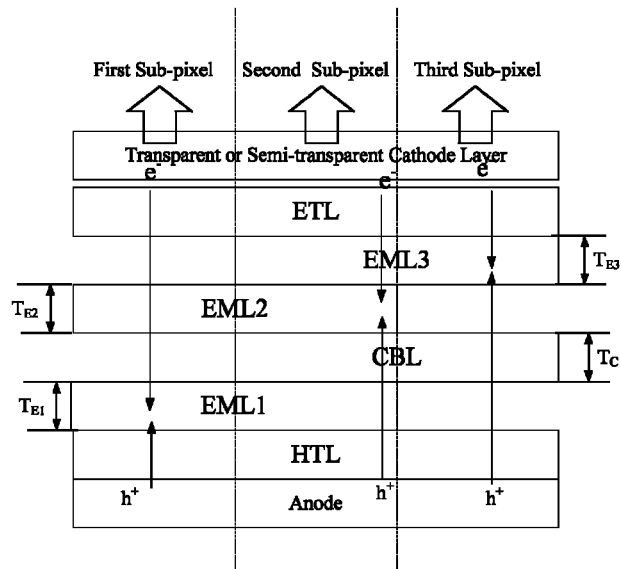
First Sub-pixel

Second Sub-pixel

Third Sub-pixel

Transparent or Semi-transparent Cathode Layer

$e^-$

$e^-$

$e^-$

ETL

EML3

$T_{E3}$

$T_{E2}$

EML2

CBL

$T_C$

$T_{E1}$

EML1

HTL

$h^+$

Anode

$h^+$

$h^+$